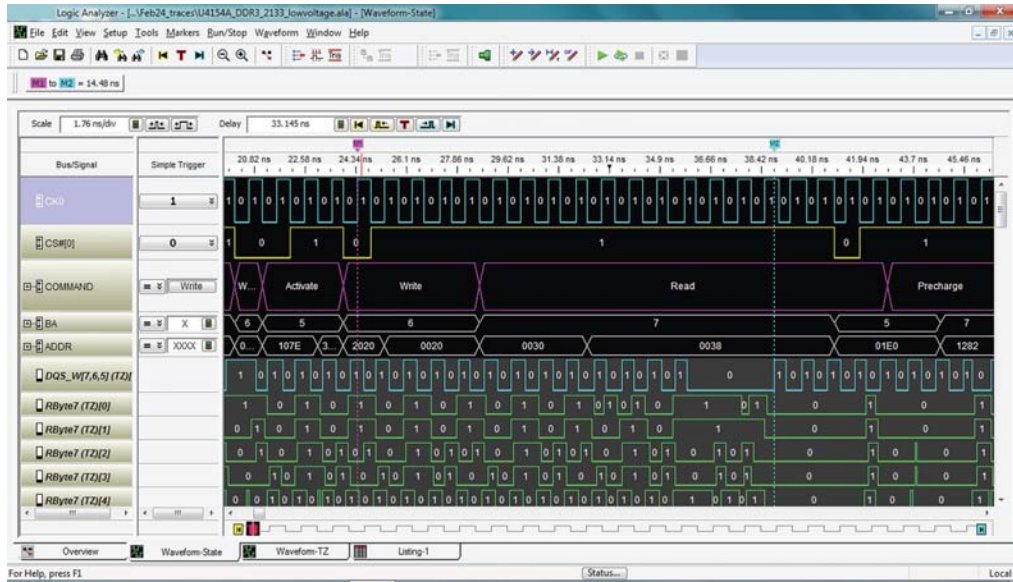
Logic Analyzer - [...\Feb24_traces\U4154A_DDR3_2133_lowvoltage.ala] - [Waveform-State]

File Edit View Setup Tools Markers Run/Stop Waveform Window Help

M1 to M2 = 14.48 ns

Scale 1.76 ns/div Delay 33.145 ns

| Bus/Signal | Simple Trigger |
|---|---|
| CK0 | 1 |
| CS#[0] | 0 |
| COMMAND | = Write |
| BA | = X |
| ADDR | = XXXX |
| DQS_W[7,6,5] (TZ)[ | |
| RByte7 (TZ)[0] | |
| RByte7 (TZ)[1] | |
| RByte7 (TZ)[2] | |
| RByte7 (TZ)[3] | |
| RByte7 (TZ)[4] | |

20.82 ns 22.58 ns 24.34 ns 26.1 ns 27.86 ns 29.62 ns 31.38 ns 33.14 ns 34.9 ns 36.66 ns 38.42 ns 40.18 ns 41.94 ns 43.7 ns 45.46 ns

M1 M2

1 0 1 0 1 0 1 0 1 0 1 0 1 0 1 0 1 0 1 0 1 0 1 0 1 0 1 0 1 0 1 0 1 0 1 0 1 0 1 0 1 0 1 0 1

1 0 1 0 1 0

W... Activate Write Read Precharge

6 5 6 7 5 7

0... 107E 3... 2020 0020 0030 0038 01E0 1282

1 0 1 0 1 0 1 0 1 0 1 0 1 0 1 0 1 0 1 0 1 0 1 0 1 0 0 1 0 1 0 1 0 1 0 1 0 1 0 1 0

Overview Waveform-State Waveform-TZ Listing-1

For Help, press F1 Status... Local